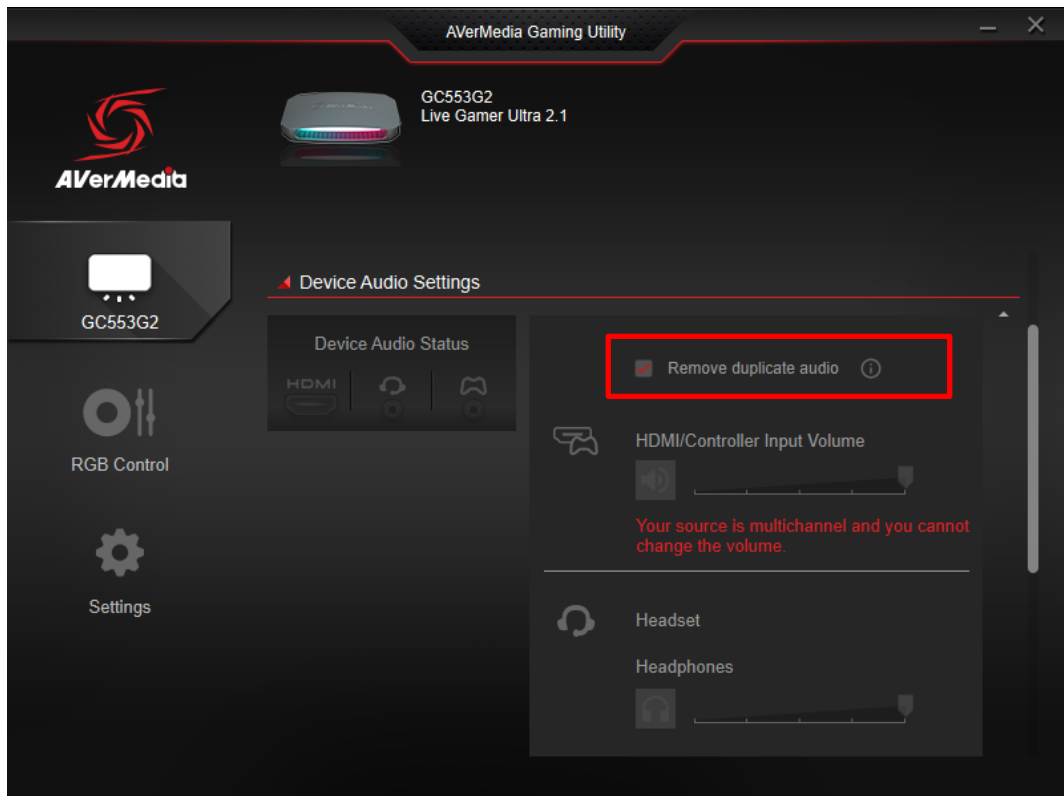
AVerMedia Gaming Utility

AVerMedia

GC553G2
Live Gamer Ultra 2.1

GC553G2

RGB Control

Settings

Device Audio Settings

Device Audio Status

HDMI

Remove duplicate audio

HDMI/Controller Input Volume

Your source is multichannel and you cannot change the volume.

Headset

Headphones